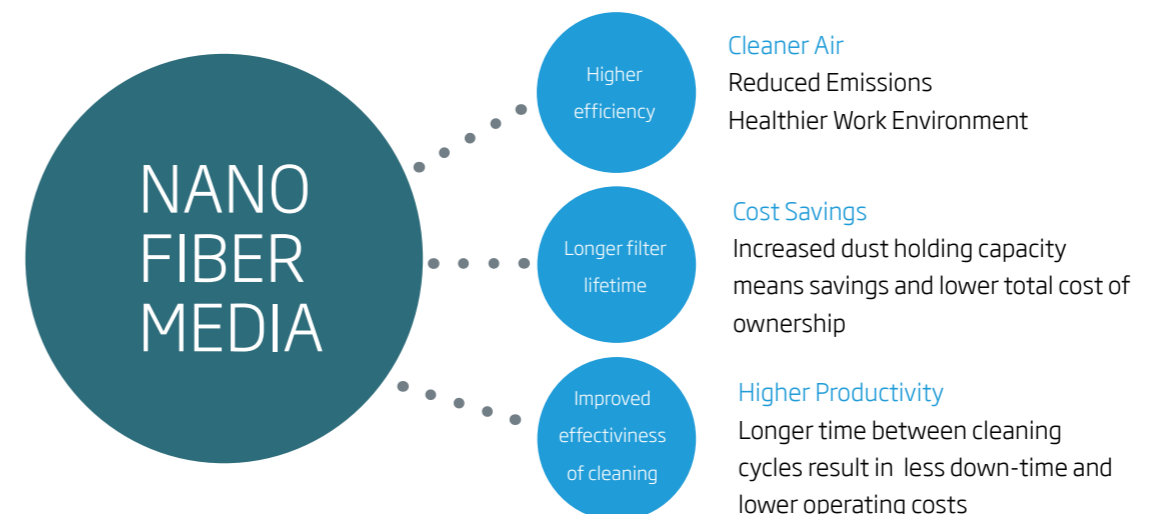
NANO FIBER MEDIA

Higher efficiency

Cleaner Air
Reduced Emissions
Healthier Work Environment

Longer filter lifetime

Cost Savings
Increased dust holding capacity means savings and lower total cost of ownership

Improved effectiviness of cleaning

Higher Productivity
Longer time between cleaning cycles result in less down-time and lower operating costs